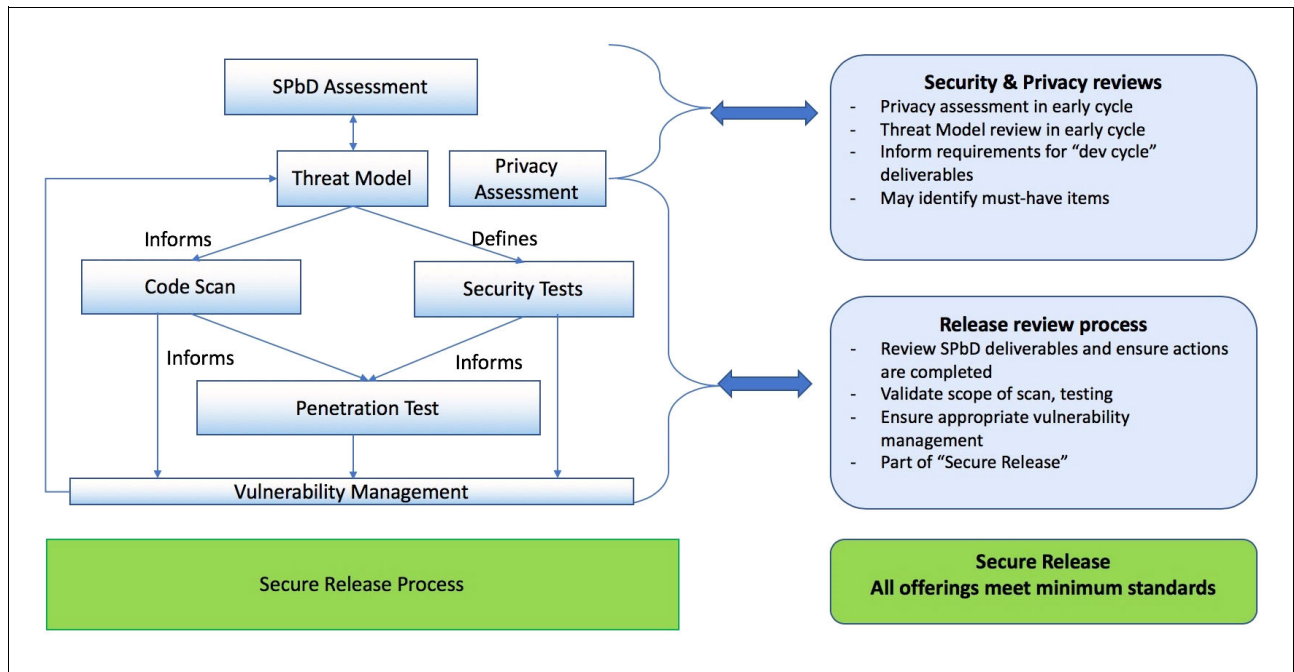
SPbD Assessment

Threat Model

Privacy Assessment

Informs

Defines

Code Scan

Security Tests

Informs

Informs

Penetration Test

Vulnerability Management

Secure Release Process

**Security & Privacy reviews**
- Privacy assessment in early cycle
- Threat Model review in early cycle
- Inform requirements for "dev cycle" deliverables
- May identify must-have items

**Release review process**
- Review SPbD deliverables and ensure actions are completed
- Validate scope of scan, testing
- Ensure appropriate vulnerability management
- Part of "Secure Release"

**Secure Release**
**All offerings meet minimum standards**